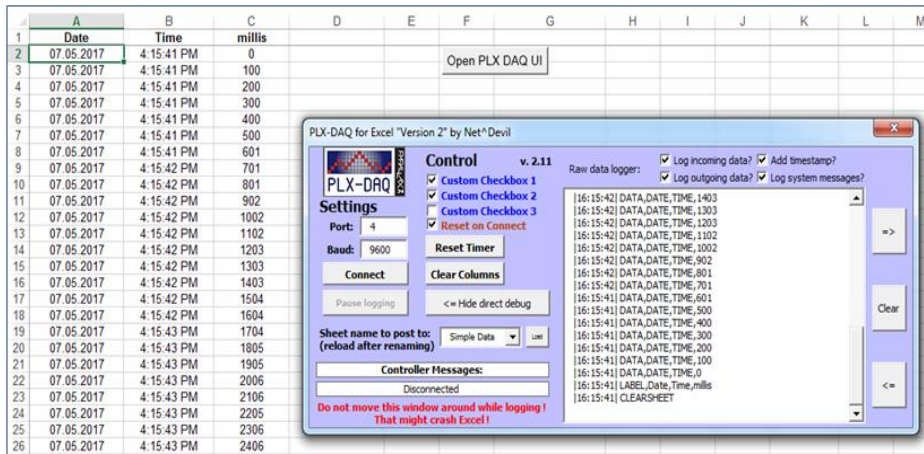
|   | A | B | C | D | E | F | G | H | I | J | K | L | M |
|---|---|---|---|---|---|---|---|---|---|---|---|---|---|
| 1 | Date | Time | millis | | | | | | | | | | |
| 2 | 07.05.2017 | 4:15:41 PM | 0 | | | | | | | | | | |
| 3 | 07.05.2017 | 4:15:41 PM | 100 | | | | | | | | | | |
| 4 | 07.05.2017 | 4:15:41 PM | 200 | | | | | | | | | | |
| 5 | 07.05.2017 | 4:15:41 PM | 300 | | | | | | | | | | |
| 6 | 07.05.2017 | 4:15:41 PM | 400 | | | | | | | | | | |
| 7 | 07.05.2017 | 4:15:41 PM | 500 | | | | | | | | | | |
| 8 | 07.05.2017 | 4:15:41 PM | 601 | | | | | | | | | | |
| 9 | 07.05.2017 | 4:15:42 PM | 701 | | | | | | | | | | |
| 10 | 07.05.2017 | 4:15:42 PM | 801 | | | | | | | | | | |
| 11 | 07.05.2017 | 4:15:42 PM | 902 | | | | | | | | | | |
| 12 | 07.05.2017 | 4:15:42 PM | 1002 | | | | | | | | | | |
| 13 | 07.05.2017 | 4:15:42 PM | 1102 | | | | | | | | | | |
| 14 | 07.05.2017 | 4:15:42 PM | 1203 | | | | | | | | | | |
| 15 | 07.05.2017 | 4:15:42 PM | 1303 | | | | | | | | | | |
| 16 | 07.05.2017 | 4:15:42 PM | 1403 | | | | | | | | | | |
| 17 | 07.05.2017 | 4:15:42 PM | 1504 | | | | | | | | | | |
| 18 | 07.05.2017 | 4:15:42 PM | 1604 | | | | | | | | | | |
| 19 | 07.05.2017 | 4:15:43 PM | 1704 | | | | | | | | | | |
| 20 | 07.05.2017 | 4:15:43 PM | 1805 | | | | | | | | | | |
| 21 | 07.05.2017 | 4:15:43 PM | 1905 | | | | | | | | | | |
| 22 | 07.05.2017 | 4:15:43 PM | 2006 | | | | | | | | | | |
| 23 | 07.05.2017 | 4:15:43 PM | 2106 | | | | | | | | | | |
| 24 | 07.05.2017 | 4:15:43 PM | 2205 | | | | | | | | | | |
| 25 | 07.05.2017 | 4:15:43 PM | 2306 | | | | | | | | | | |
| 26 | 07.05.2017 | 4:15:43 PM | 2406 | | | | | | | | | | |

Open PLX DAQ UI

PLX-DAQ for Excel "Version 2" by Net^Devil

PLX-DAQ PARALLAX

Control v. 2.11

Custom Checkbox 1
Custom Checkbox 2
Custom Checkbox 3
Reset on Connect

Settings
Port: 4
Baud: 9600

Reset Timer
Connect
Clear Columns
Pause logging
<= Hide direct debug

Sheet name to post to: (reload after renaming) Simple Data Load

Controller Messages:
Disconnected

Do not move this window around while logging ! That might crash Excel !

Raw data logger:
Log incoming data? Add timestamp?
Log outgoing data? Log system messages?

|16:15:42| DATA,DATE,TIME,1403
|16:15:42| DATA,DATE,TIME,1303
|16:15:42| DATA,DATE,TIME,1203
|16:15:42| DATA,DATE,TIME,1102
|16:15:42| DATA,DATE,TIME,1002
|16:15:42| DATA,DATE,TIME,902
|16:15:42| DATA,DATE,TIME,801
|16:15:42| DATA,DATE,TIME,701
|16:15:41| DATA,DATE,TIME,601
|16:15:41| DATA,DATE,TIME,500
|16:15:41| DATA,DATE,TIME,400
|16:15:41| DATA,DATE,TIME,300
|16:15:41| DATA,DATE,TIME,200
|16:15:41| DATA,DATE,TIME,100
|16:15:41| DATA,DATE,TIME,0
|16:15:41| LABEL,Date,Time,millis
|16:15:41| CLEARSHEET

=>
Clear
<=